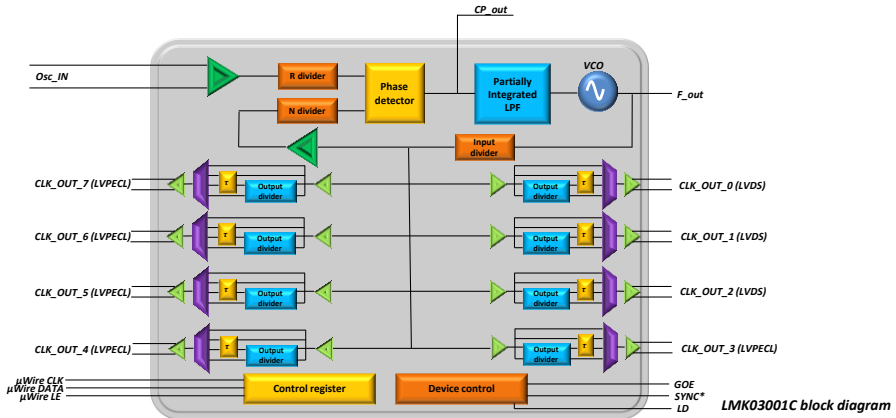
CP_out

Osc_IN

R divider

Phase detector

Partially Integrated LPF

VCO

F_out

N divider

Input divider

CLK_OUT_7 (LVPECL)

τ

Output divider

Output divider

τ

CLK_OUT_0 (LVDS)

CLK_OUT_6 (LVPECL)

τ

Output divider

Output divider

τ

CLK_OUT_1 (LVDS)

CLK_OUT_5 (LVPECL)

τ

Output divider

Output divider

τ

CLK_OUT_2 (LVDS)

CLK_OUT_4 (LVPECL)

τ

Output divider

Output divider

τ

CLK_OUT_3 (LVPECL)

µWire CLK
µWire DATA
µWire LE

Control register

Device control

GOE
SYNC*
LD

LMK03001C block diagram